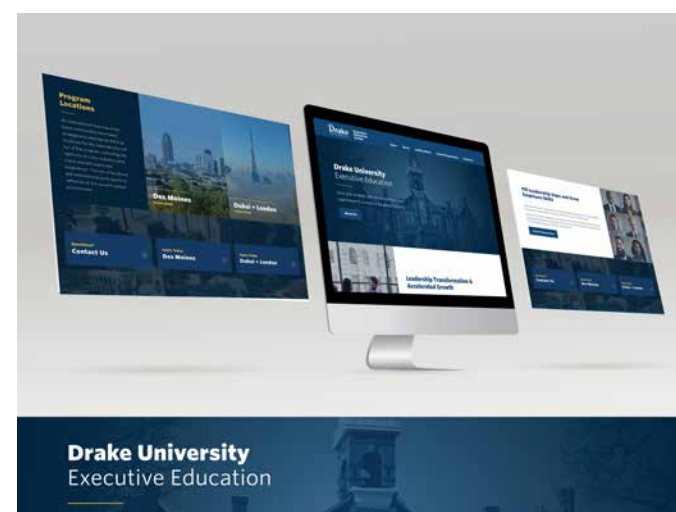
Program Locations

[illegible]

Des Moines

Dubai • London

Questions?
Contact Us

Des Moines

Dubai • London

Drake

Drake University
Executive Education

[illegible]

Leadership Transformation & Accelerated Growth

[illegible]

Contact Us

Des Moines

Dubai • London

Drake University
Executive Education